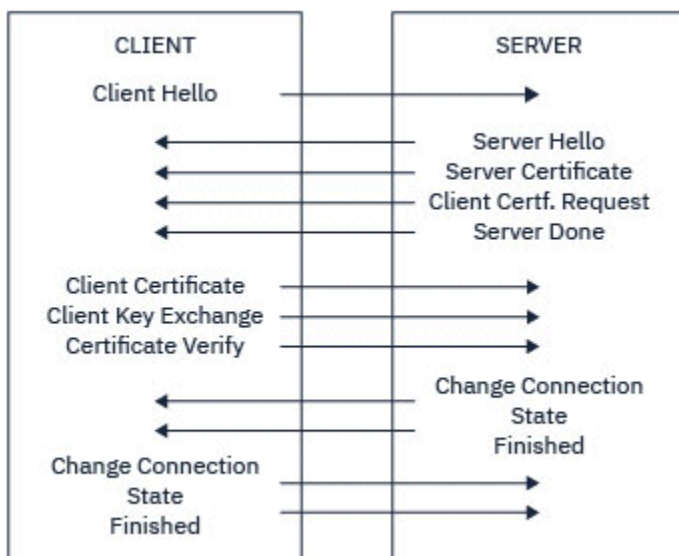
CLIENT

SERVER

Client Hello

Server Hello
Server Certificate
Client Certf. Request
Server Done

Client Certificate
Client Key Exchange
Certificate Verify

Change Connection State
Finished

Change Connection State
Finished